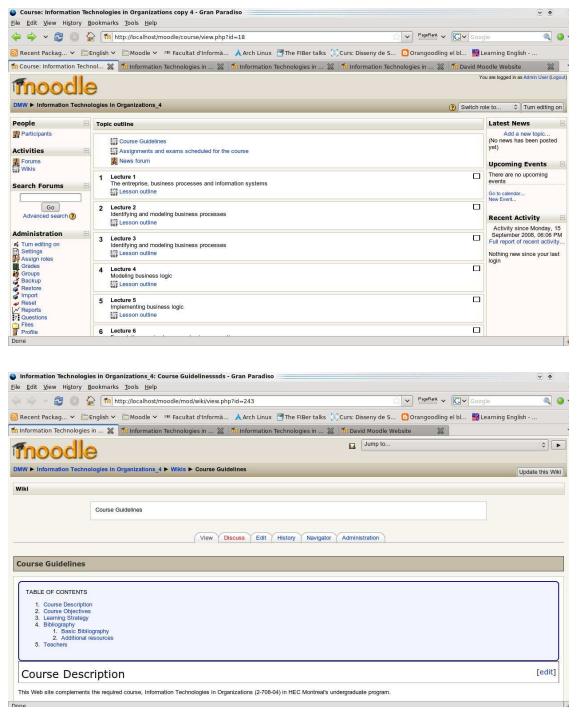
Course: Information Technologies in Organizations copy 4 - Gran Paradiso

File Edit View History Bookmarks Tools Help

http://localhost/moodle/course/view.php?id=18

Recent Packag... English Moodle Facultat d'Informà... Arch Linux The FiBer talks Curs: Diseny de S... Orangoodling el bl... Learning English - ...

Course: Information Technol... Information Technologies in ... Information Technologies in ... Information Technologies in ...

moodle

You are logged in as Admin User (Logout)

DMW ► Information Technologies in Organizations_4

Switch role to... Turn editing on

People
Participants

Activities
Forums
Wikis

Search Forums
Go
Advanced search

Administration
Turn editing on
Settings
Assign roles
Grades
Groups
Backup
Restore
Import
Reset
Reports
Questions
Files
Profile

Topic outline

Course Guidelines
Assignments and exams scheduled for the course
News forum

1 Lecture 1
The entreprise, business processes and information systems
Lesson outline

2 Lecture 2
Identifying and modeling business processes
Lesson outline

3 Lecture 3
Identifying and modeling business processes
Lesson outline

4 Lecture 4
Modeling business logic
Lesson outline

5 Lecture 5
Implementing business logic
Lesson outline

6 Lecture 6

Latest News
Add a new topic...
(No news has been posted yet)

Upcoming Events
There are no upcoming events
Go to calendar...
New Event...

Recent Activity
Activity since Monday, 15 September 2008, 06:06 PM
Full report of recent activity...
Nothing new since your last login

Done

Information Technologies in Organizations_4: Course Guidelinessds - Gran Paradiso

File Edit View History Bookmarks Tools Help

http://localhost/moodle/mod/wiki/view.php?id=243

Recent Packag... English Moodle Facultat d'Informà... Arch Linux The FiBer talks Curs: Diseny de S... Orangoodling el bl... Learning English - ...

Information Technologies in ... Information Technologies in ... Information Technologies in ... Information Technologies in ... David Moodle Website

moodle

Jump to...

DMW ► Information Technologies in Organizations_4 ► Wikis ► Course Guidelines

Update this Wiki

Wiki

Course Guidelines

View Discuss Edit History Navigator Administration

Course Guidelines

TABLE OF CONTENTS
1. Course Description
2. Course Objectives
3. Learning Strategy
4. Bibliography
1. Basic Bibliography
2. Additional resources
5. Teachers

Course Description [edit]

This Web site complements the required course, Information Technologies in Organizations (2-708-04) in HEC Montreal's undergraduate program.

Done